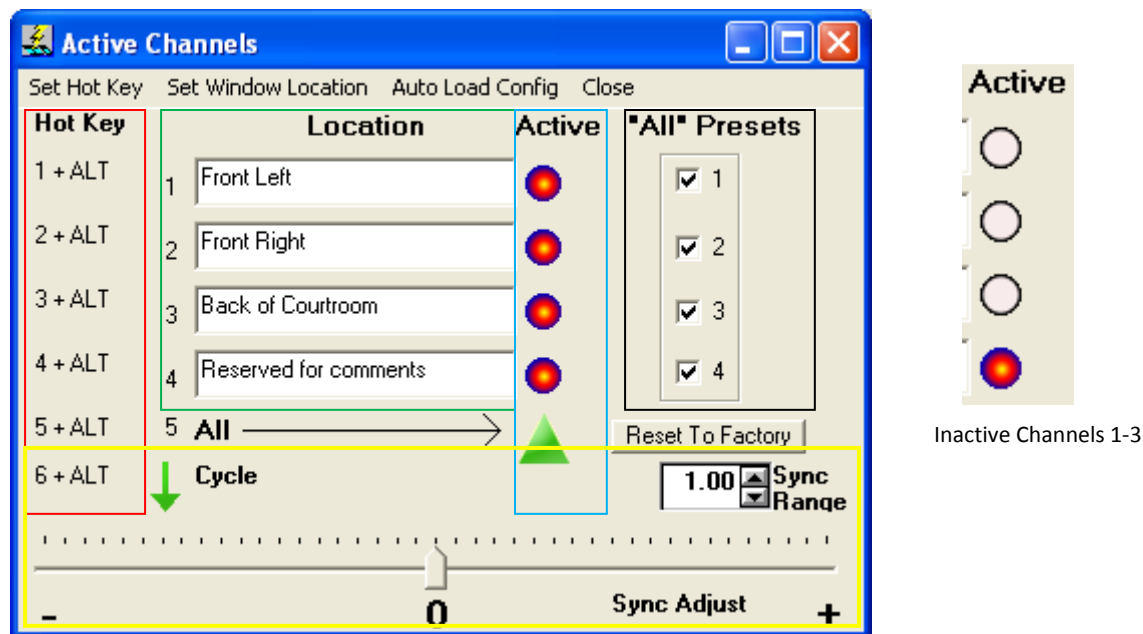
Active Channels

Set Hot Key Set Window Location Auto Load Config Close

Hot Key
1 + ALT
2 + ALT
3 + ALT
4 + ALT
5 + ALT
6 + ALT

Location
1 Front Left
2 Front Right
3 Back of Courtroom
4 Reserved for comments
5 All

Active

"All" Presets
1
2
3
4

Reset To Factory

Cycle

1.00 Sync Range

- 0 Sync Adjust +

Active

Inactive Channels 1-3